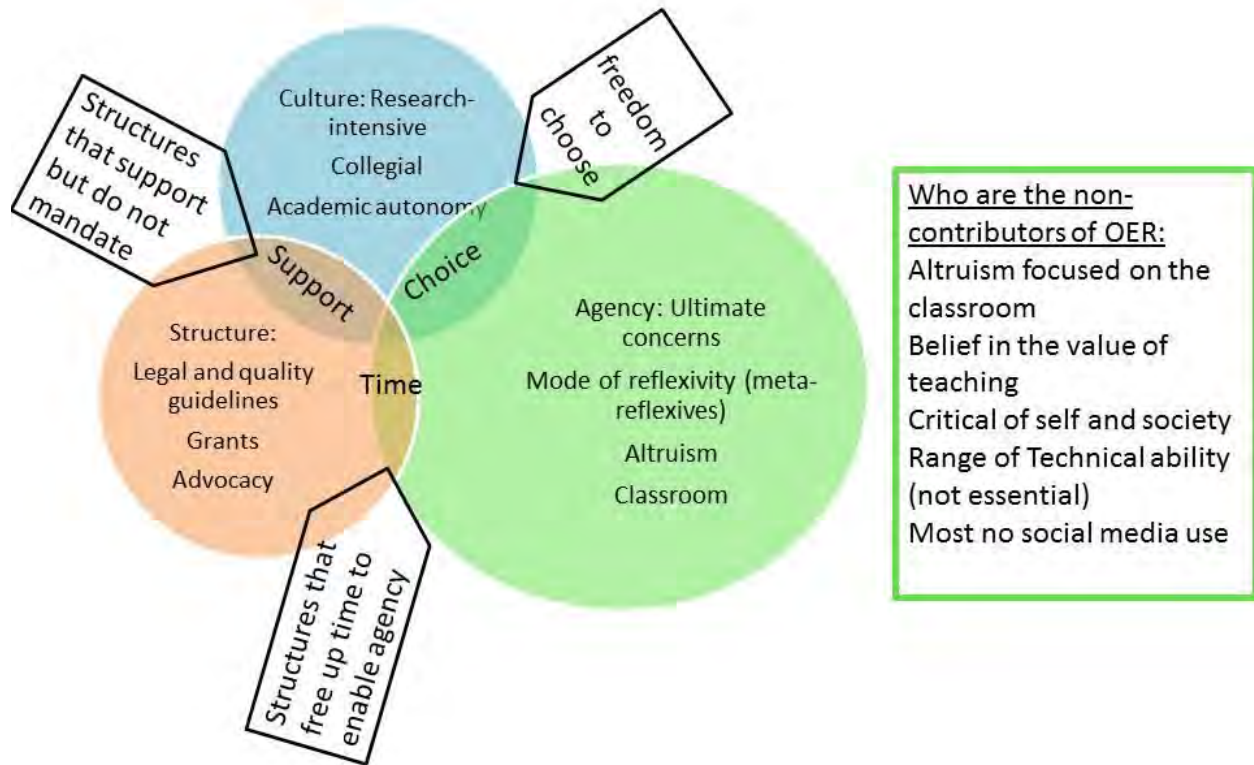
Structures that support but do not mandate

Culture: Research-intensive

Collegial

Academic autonomy

freedom to choose

Support

Choice

Structure:

Legal and quality guidelines

Grants

Advocacy

Time

Agency: Ultimate concerns

Mode of reflexivity (meta-reflexives)

Altruism

Classroom

Structures that free up time to enable agency

Who are the non-contributors of OER:
Altruism focused on the classroom
Belief in the value of teaching
Critical of self and society
Range of Technical ability (not essential)
Most no social media use